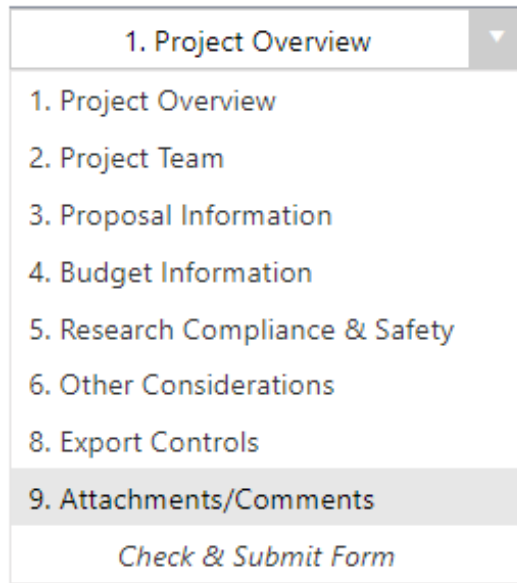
1. Project Overview

1. Project Overview
2. Project Team
3. Proposal Information
4. Budget Information
5. Research Compliance & Safety
6. Other Considerations
8. Export Controls
9. Attachments/Comments
Check & Submit Form